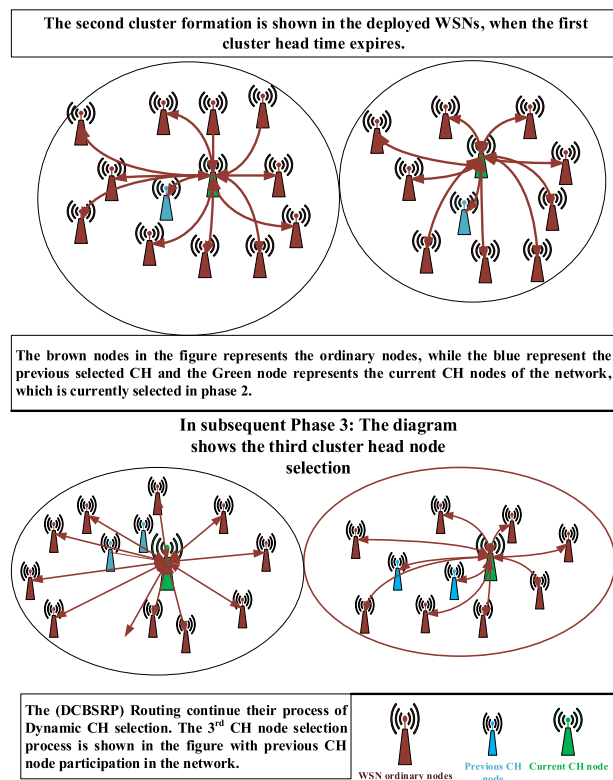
The second cluster formation is shown in the deployed WSNs, when the first cluster head time expires.

The brown nodes in the figure represents the ordinary nodes, while the blue represent the previous selected CH and the Green node represents the current CH nodes of the network, which is currently selected in phase 2.

In subsequent Phase 3: The diagram shows the third cluster head node selection

The (DCBSRP) Routing continue their process of Dynamic CH selection. The 3$^{rd}$ CH node selection process is shown in the figure with previous CH node participation in the network.

WSN ordinary nodes

Previous CH node

Current CH node